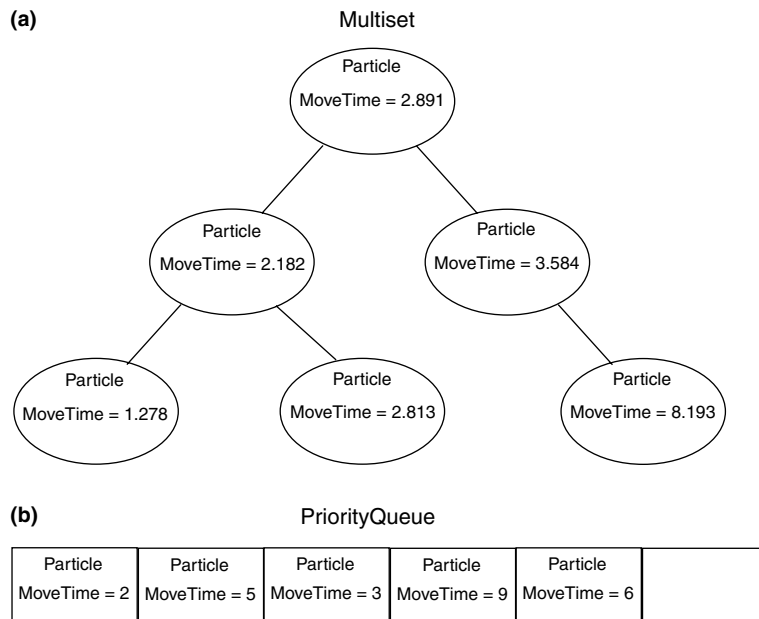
(a)

Multiset

Particle
MoveTime = 2.891

Particle
MoveTime = 2.182

Particle
MoveTime = 3.584

Particle
MoveTime = 1.278

Particle
MoveTime = 2.813

Particle
MoveTime = 8.193

(b)

PriorityQueue

| Particle MoveTime = 2 | Particle MoveTime = 5 | Particle MoveTime = 3 | Particle MoveTime = 9 | Particle MoveTime = 6 | |